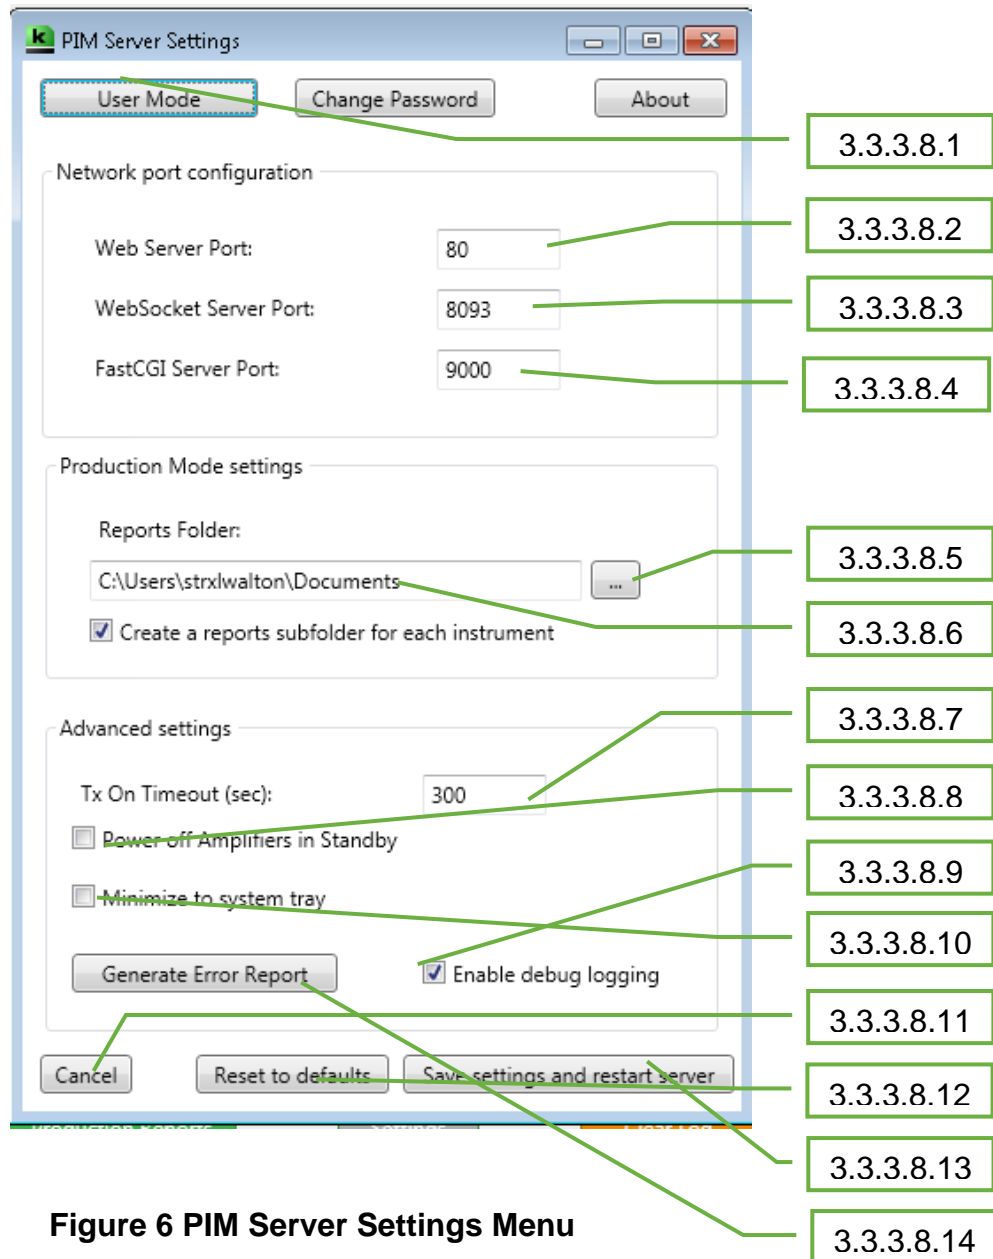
PIM Server Settings

User Mode

Change Password

About

Network port configuration

Web Server Port:

80

WebSocket Server Port:

8093

FastCGI Server Port:

9000

Production Mode settings

Reports Folder:

C:\Users\strxlwalton\Documents

...

Create a reports subfolder for each instrument

Advanced settings

Tx On Timeout (sec):

300

Power off Amplifiers in Standby

Minimize to system tray

Generate Error Report

Enable debug logging

Cancel

Reset to defaults

Save settings and restart server

3.3.3.8.1

3.3.3.8.2

3.3.3.8.3

3.3.3.8.4

3.3.3.8.5

3.3.3.8.6

3.3.3.8.7

3.3.3.8.8

3.3.3.8.9

3.3.3.8.10

3.3.3.8.11

3.3.3.8.12

3.3.3.8.13

3.3.3.8.14

Figure 6 PIM Server Settings Menu